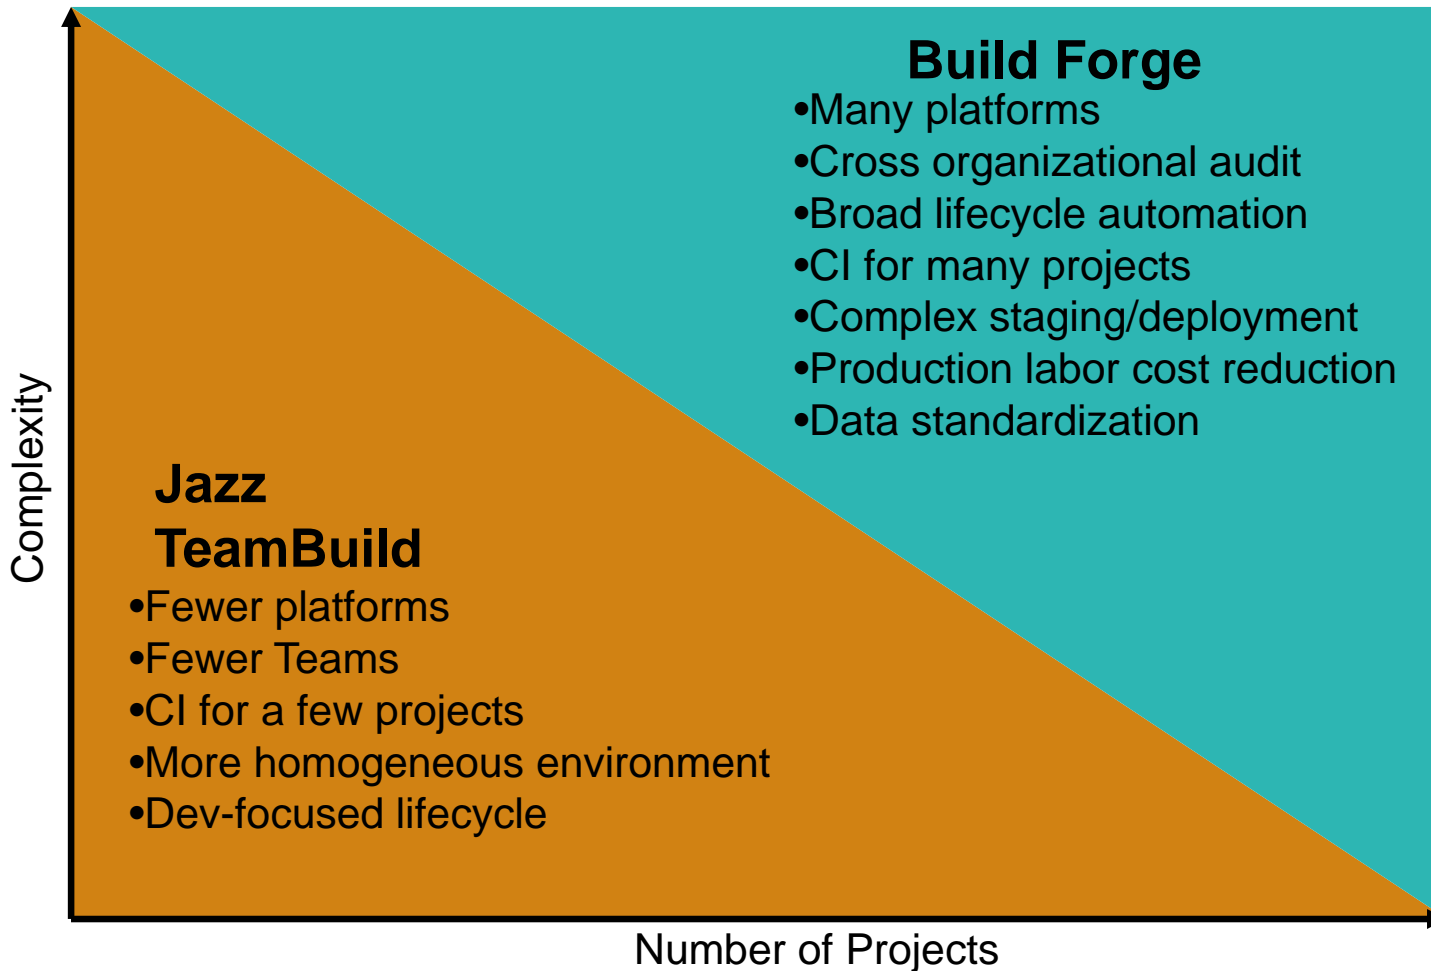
Build Forge
•Many platforms
•Cross organizational audit
•Broad lifecycle automation
•CI for many projects
•Complex staging/deployment
•Production labor cost reduction
•Data standardization

Complexity

Jazz TeamBuild
•Fewer platforms
•Fewer Teams
•CI for a few projects
•More homogeneous environment
•Dev-focused lifecycle

Number of Projects